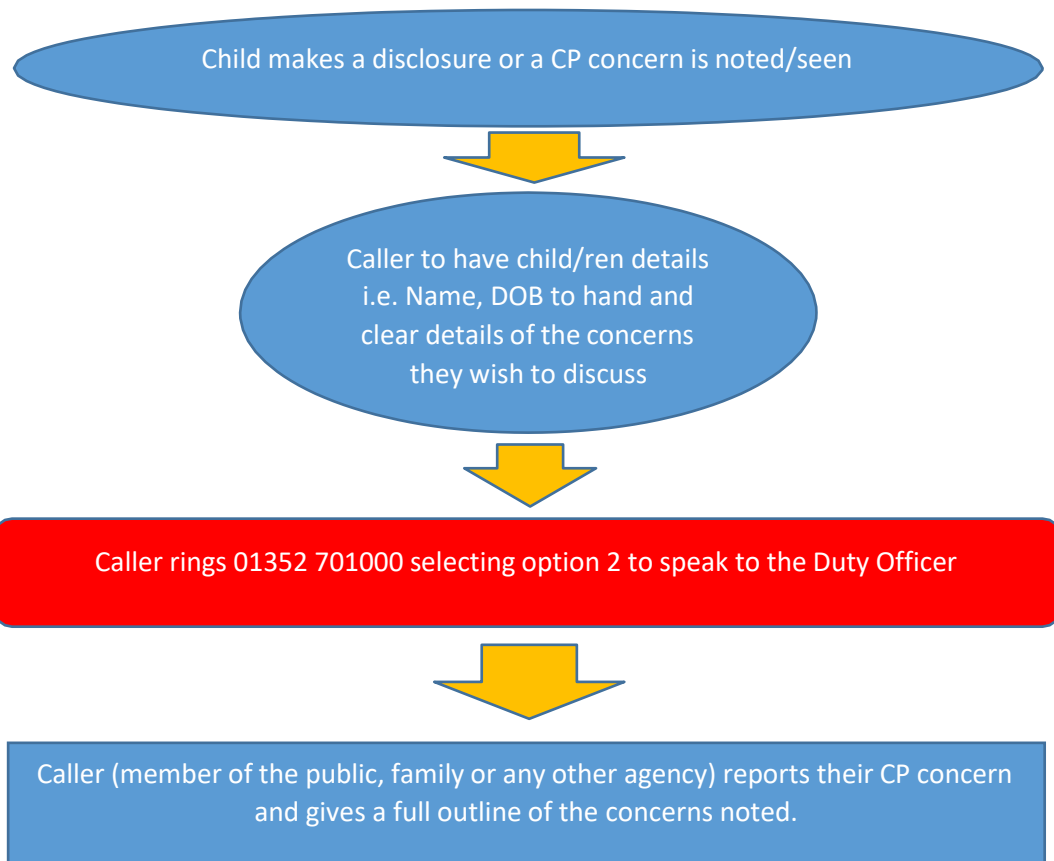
Child makes a disclosure or a CP concern is noted/seen

Caller to have child/ren details i.e. Name, DOB to hand and clear details of the concerns they wish to discuss

Caller rings 01352 701000 selecting option 2 to speak to the Duty Officer

Caller (member of the public, family or any other agency) reports their CP concern and gives a full outline of the concerns noted.